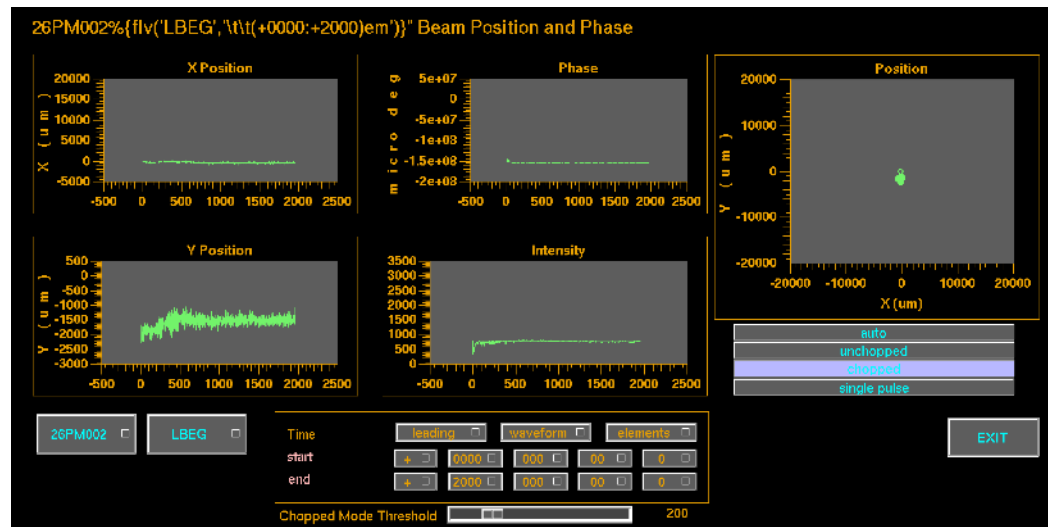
26PM002%{flv('LBEG','\t\t(+0000:+2000)em')}" Beam Position and Phase

X Position
20000
15000
10000
5000
0
-5000
X (um)
-500 0 500 1000 1500 2000 2500

Phase
5e+07
0
-5e+07
-1e+08
-1.5e+08
-2e+08
micro deg
-500 0 500 1000 1500 2000 2500

Position
20000
10000
0
-10000
-20000
Y (um)
-20000 -10000 0 10000 20000
X (um)

Y Position
500
0
-500
-1000
-1500
-2000
-2500
-3000
Y (um)
-500 0 500 1000 1500 2000 2500

Intensity
3500
3000
2500
2000
1500
1000
500
0
-500 0 500 1000 1500 2000 2500

auto
unchopped
chopped
single pulse

26PM002
LBEG

Time
start
end
leading
waveform
elements
+ 0000 000 00 0
+ 2000 000 00 0

EXIT

Chopped Mode Threshold
200